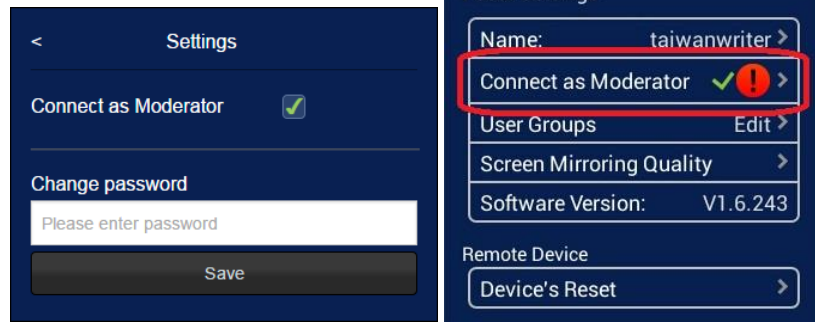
< Settings

Connect as Moderator

Change password

Please enter password

Save

Name: taiwanwriter >

Connect as Moderator >

User Groups Edit >

Screen Mirroring Quality >

Software Version: V1.6.243

Remote Device

Device's Reset >